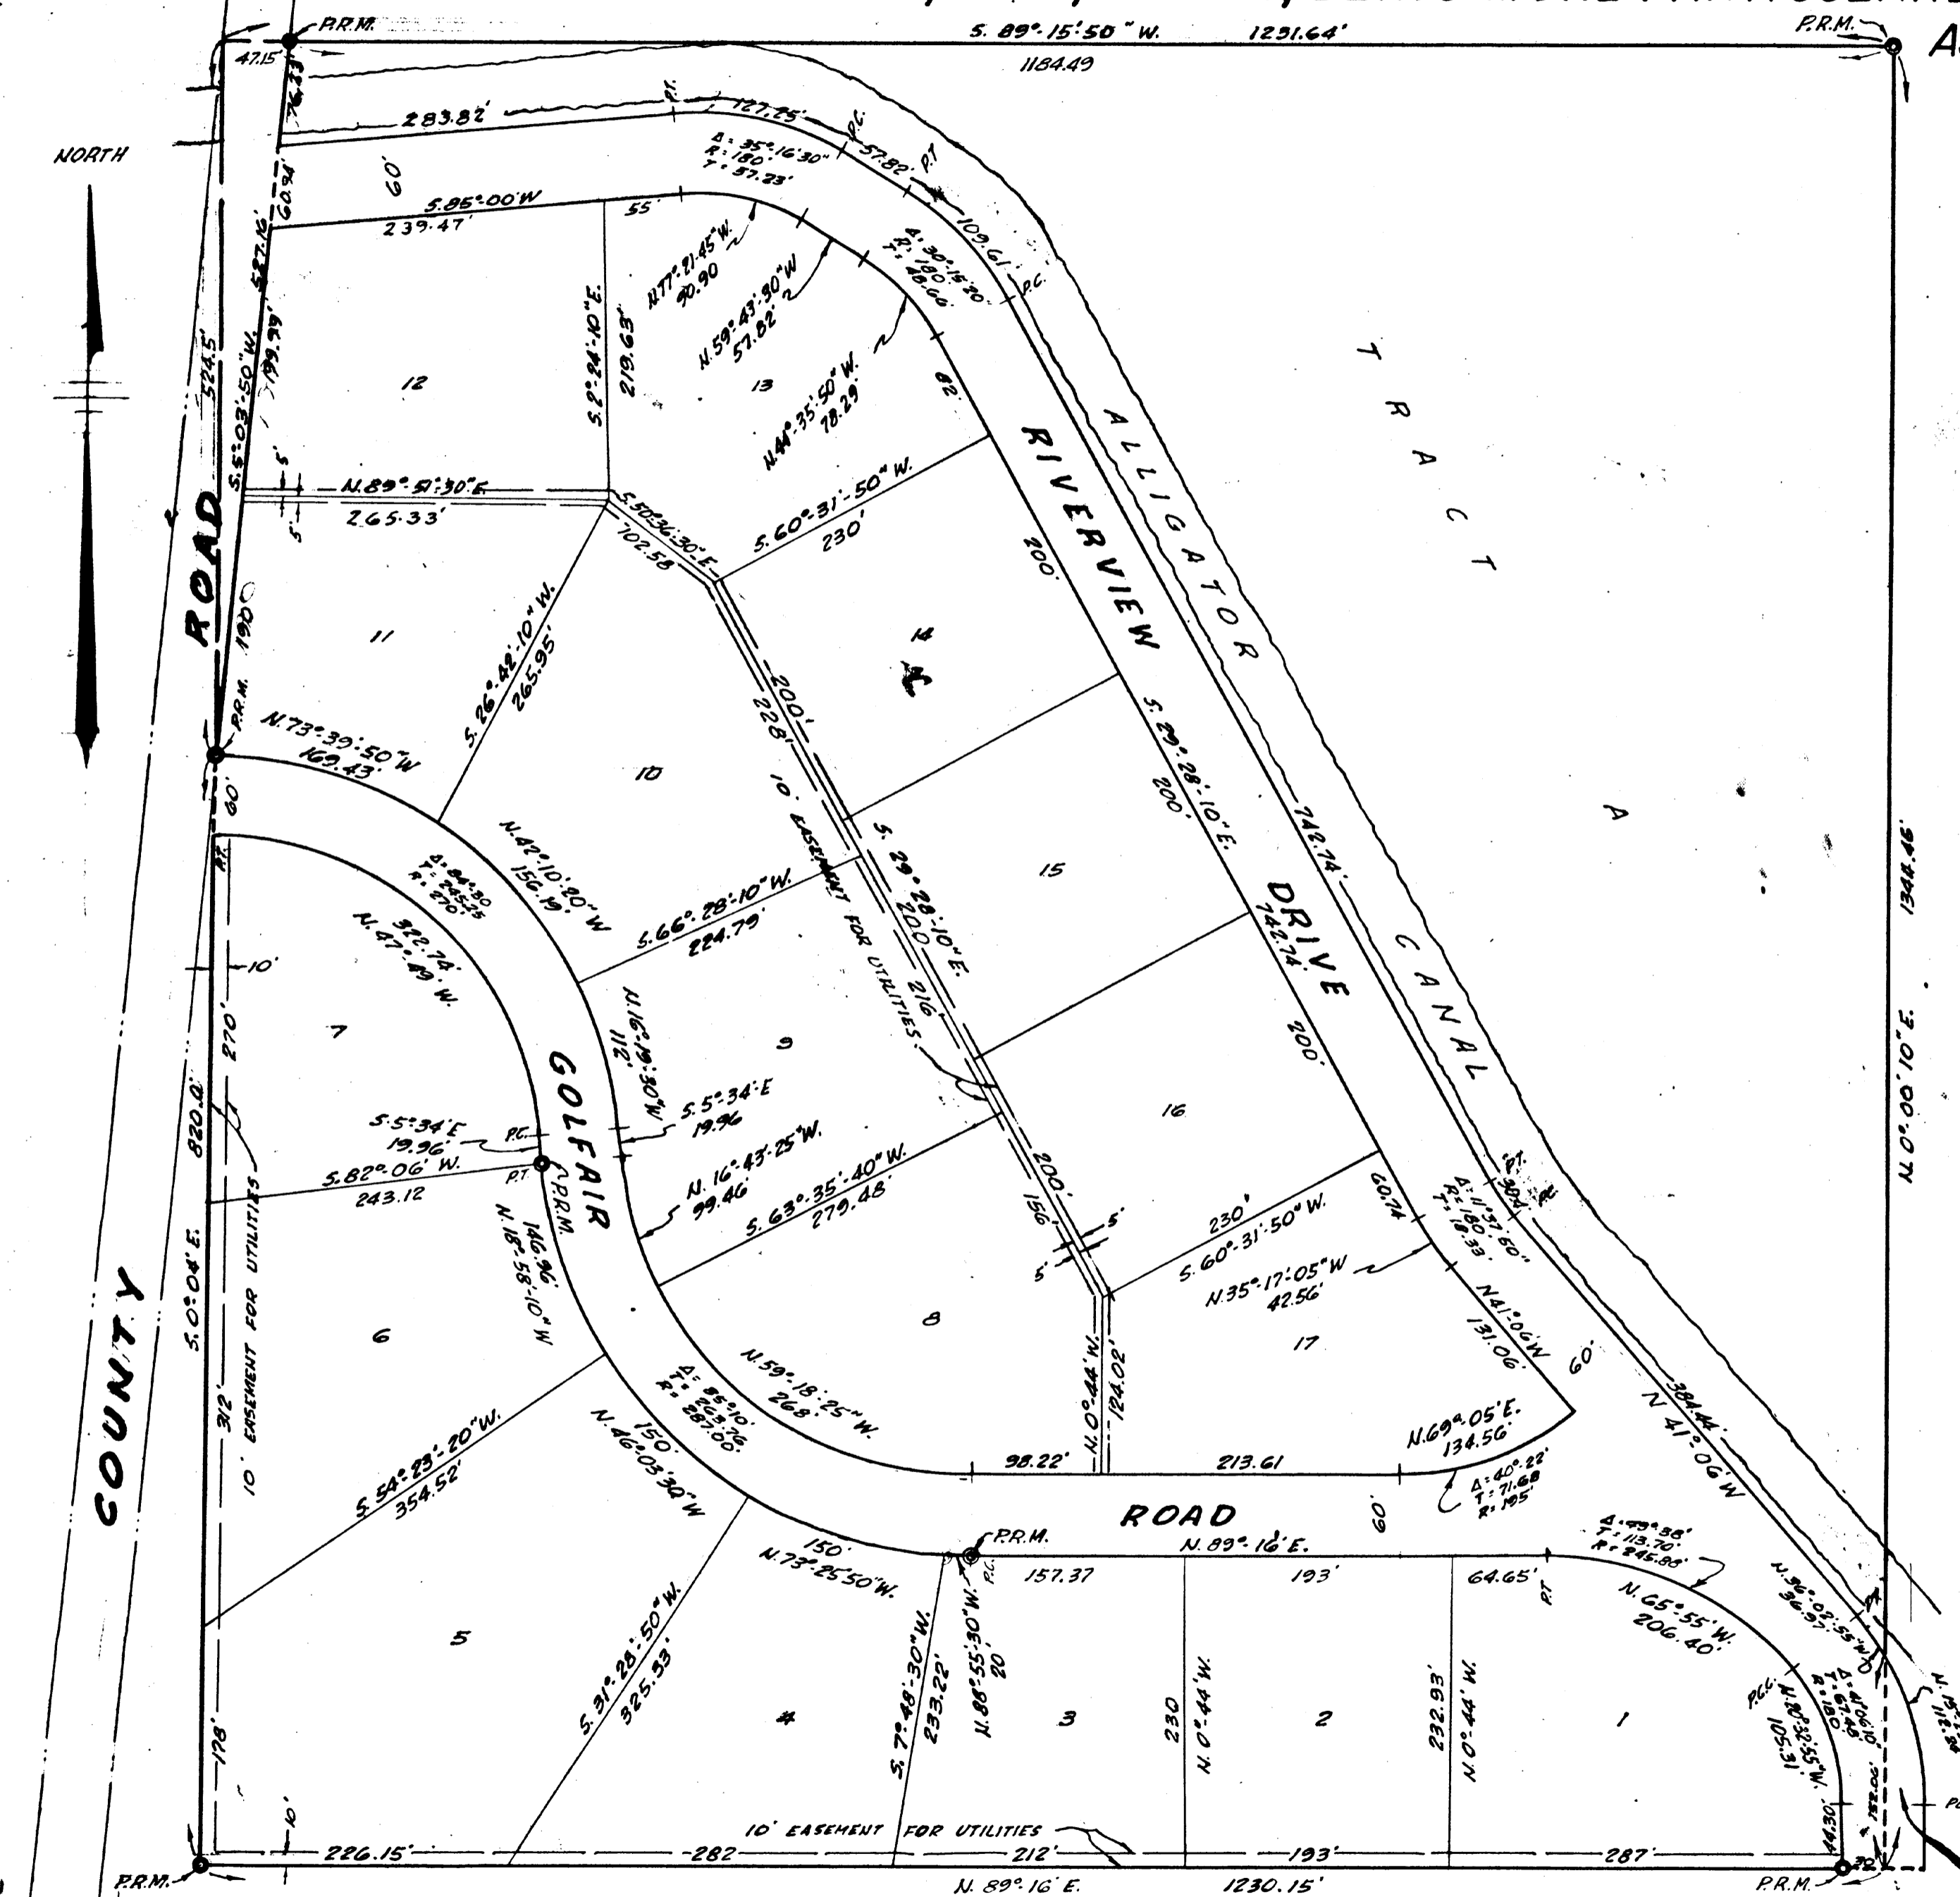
P.R.M.
S. 89°-15'-50" W.
1231.64'
P.R.M.
A
47.15
76.23
1184.49
283.82'
127.25'
P.T.
P.C.
NORTH
Δ: 35°-16'-30"
R: 180
T: 57.23'
57.82
P.T.
60'
S.85°-00'W
239.47'
60.94
587.16'
55'
109.61
Δ: 30°-15'-20"
R: 180
T: 48.66
P.C.
N.77°-21'-45"W.
90.90
S.2°-24'-10"E.
219.63'
N.59°-43'-30"W
57.82
374.5'
S.5°-03'-50"W.
199.99'
12
13
N.44°-35'-50"W.
18.29
82
RIVERVIEW
ALLIGATOR
T R A C T
5'
N.89°-51'-30"E.
265.33'
5'
S.50°-36'-30"E.
102.58
S.60°-31'-50"W.
230'
200'
ROAD
190'
11
S.26°-42'-10"W.
265.95'
200'
228'
14
P.R.M.
N.73°-39'-50"W
169.43'
10
10' EASEMENT FOR UTILITIES
S.29°-28'-10"E.
742.74
200'
60'
N.42°-10'-20"W
156.19'
S.29°-28'-10"E.
200'
15
A
1344.46
P.T.
Δ: 84°-30'
T: 245.75
R: 270
322.74'
N.47°-29'W.
S.66°-28'-10"W.
224.79'
DRIVE
742.74
10'
216'
270'
7
N.16°-19'-30"W.
112'
9
GOLFAIR
S.5°-34'E
19.96
200'
16
N.0°-00'-10"E.
820.0'
S.5°-34'E
19.96
P.C.
S.82°-06'W.
243.12
P.T.
P.R.M.
146.96'
N.18°-58'-10"W
N.16°-43'-25"W.
99.46
S.63°-35'-40"W.
279.48'
200'
156'
5'
230'
S.60°-31'-50"W.
60.74
P.T.
Δ: 11°-37'-60"
R: 180
T: 18.33
30.4
P.C.
CANAL
10' EASEMENT FOR UTILITIES
S.0°-04'E.
COUNTY
6
5'
8
N.35°-17'-05"W
42.56'
17
N.41°-06'W
131.06
60'
312'
S.54°-23'-20"W.
354.52'
N.46°-03'-30"W
150'
Δ: 85°-10'
T: 263.76
R: 287.00
N.59°-18'-25"W.
268'
N.0°-44'W.
124.02'
N.69°-05'E.
134.56'
N 41°-06'W
384.44
98.22'
213.61
Δ: 40°-22'
T: 71.68
R: 195'
ROAD
60'
150'
N.73°-25'-50"W.
P.R.M.
N.89°-16'E.
Δ: 49°-38'
T: 113.70
R: 245.85
157.37
193'
64.65'
P.T.
N.65°-55'W.
206.40'
N.36°-02'-55"W
36.97
5
S.31°-28'-50"W.
325.53'
S.7°-48'-30"W.
233.22'
N.86°-55'-30"W.
20
P.C.
3
230
N.0°-44'W.
2
232.93'
N.0°-44'W.
1
P.C.C.
N.80°-35'-55"W.
105.31
Δ: 40°-06'
T: 67.45
R: 180
178'
4
10'
10' EASEMENT FOR UTILITIES
44.30'
226.15'
282
212'
193'
287'
P.R.M.
N.89°-16'E.
1230.15'
P.R.M.